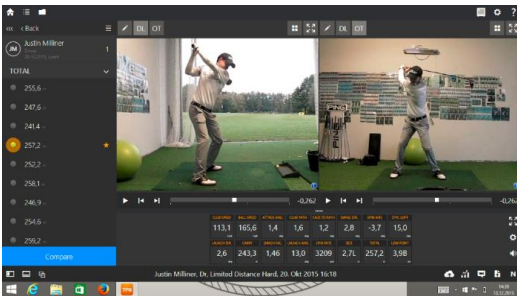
« < Back
Justin Milliner
1
TOTAL
255,6
247,6
241,4
257,2
252,2
258,1
246,9
254,6
259,2
Compare
DL OT
DL OT
-0,262
-0,26
113,1
165,6
1,4
1,6
1,2
2,8
-3,7
15,0
2,6
243,3
1,46
13,0
3209
2,7L
257,2
3,98
Justin Milliner, Dr, Limited Distance Hard, 20. Okt 2015 16:18